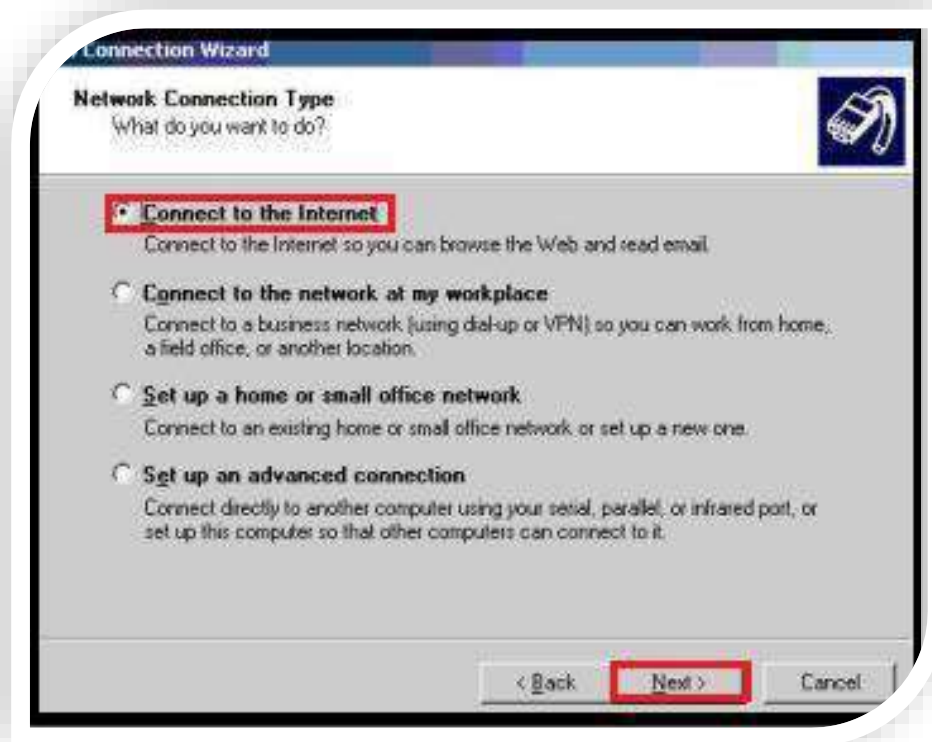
Connection Wizard

Network Connection Type
What do you want to do?

Connect to the Internet
Connect to the Internet so you can browse the Web and read email.

Connect to the network at my workplace
Connect to a business network (using dial-up or VPN) so you can work from home, a field office, or another location.

Set up a home or small office network
Connect to an existing home or small office network or set up a new one.

Set up an advanced connection
Connect directly to another computer using your serial, parallel, or infrared port, or set up this computer so that other computers can connect to it.

< Back
Next >
Cancel